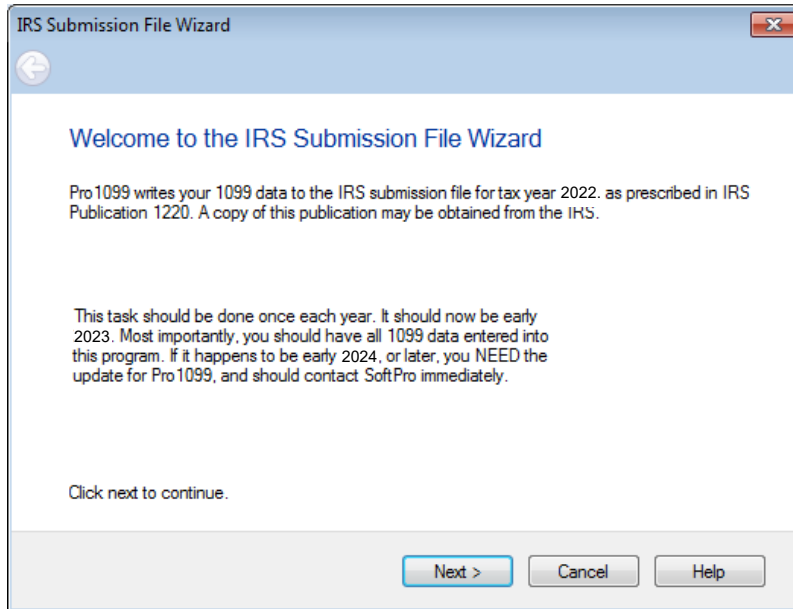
IRS Submission File Wizard

Welcome to the IRS Submission File Wizard

Pro1099 writes your 1099 data to the IRS submission file for tax year 2022. as prescribed in IRS Publication 1220. A copy of this publication may be obtained from the IRS.

This task should be done once each year. It should now be early 2023. Most importantly, you should have all 1099 data entered into this program. If it happens to be early 2024, or later, you NEED the update for Pro1099, and should contact SoftPro immediately.

Click next to continue.

Next >
Cancel
Help